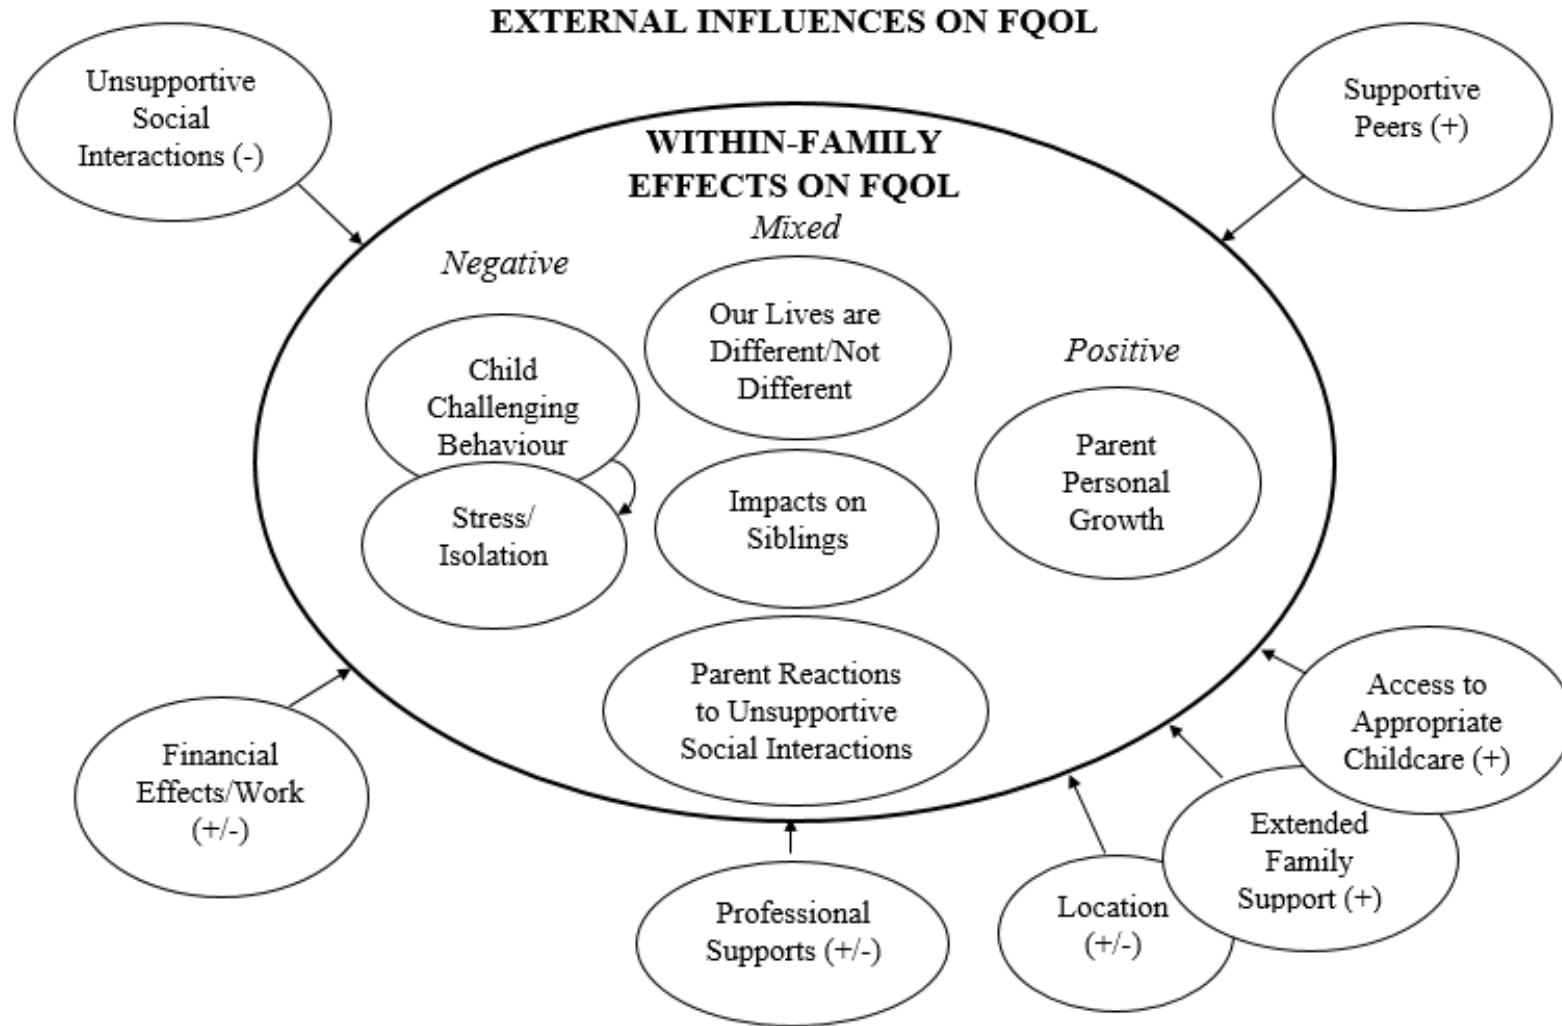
EXTERNAL INFLUENCES ON FQOL

Unsupportive Social Interactions (-)

Supportive Peers (+)

WITHIN-FAMILY EFFECTS ON FQOL

Mixed

Negative

Our Lives are Different/Not Different

Positive

Child Challenging Behaviour

Stress/ Isolation

Impacts on Siblings

Parent Personal Growth

Parent Reactions to Unsupportive Social Interactions

Access to Appropriate Childcare (+)

Financial Effects/Work (+/-)

Extended Family Support (+)

Professional Supports (+/-)

Location (+/-)